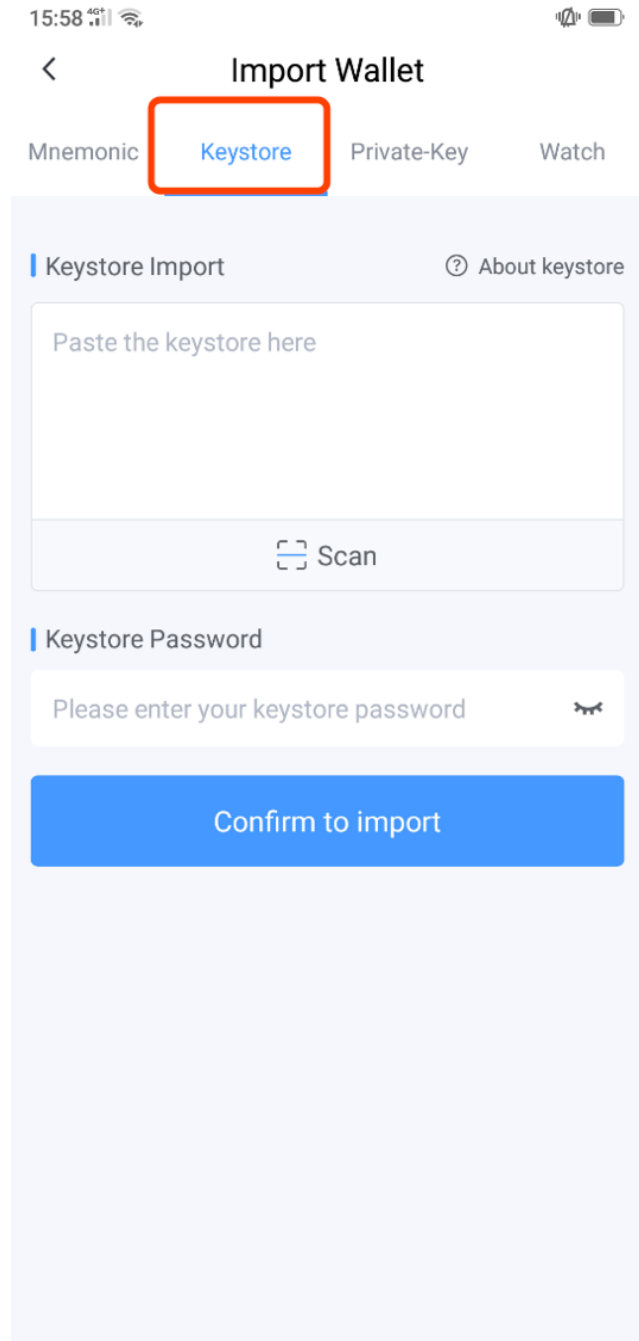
15:58 4G+

Import Wallet

Mnemonic Keystore Private-Key Watch

Keystore Import

About keystore

Paste the keystore here

Scan

Keystore Password

Please enter your keystore password

Confirm to import